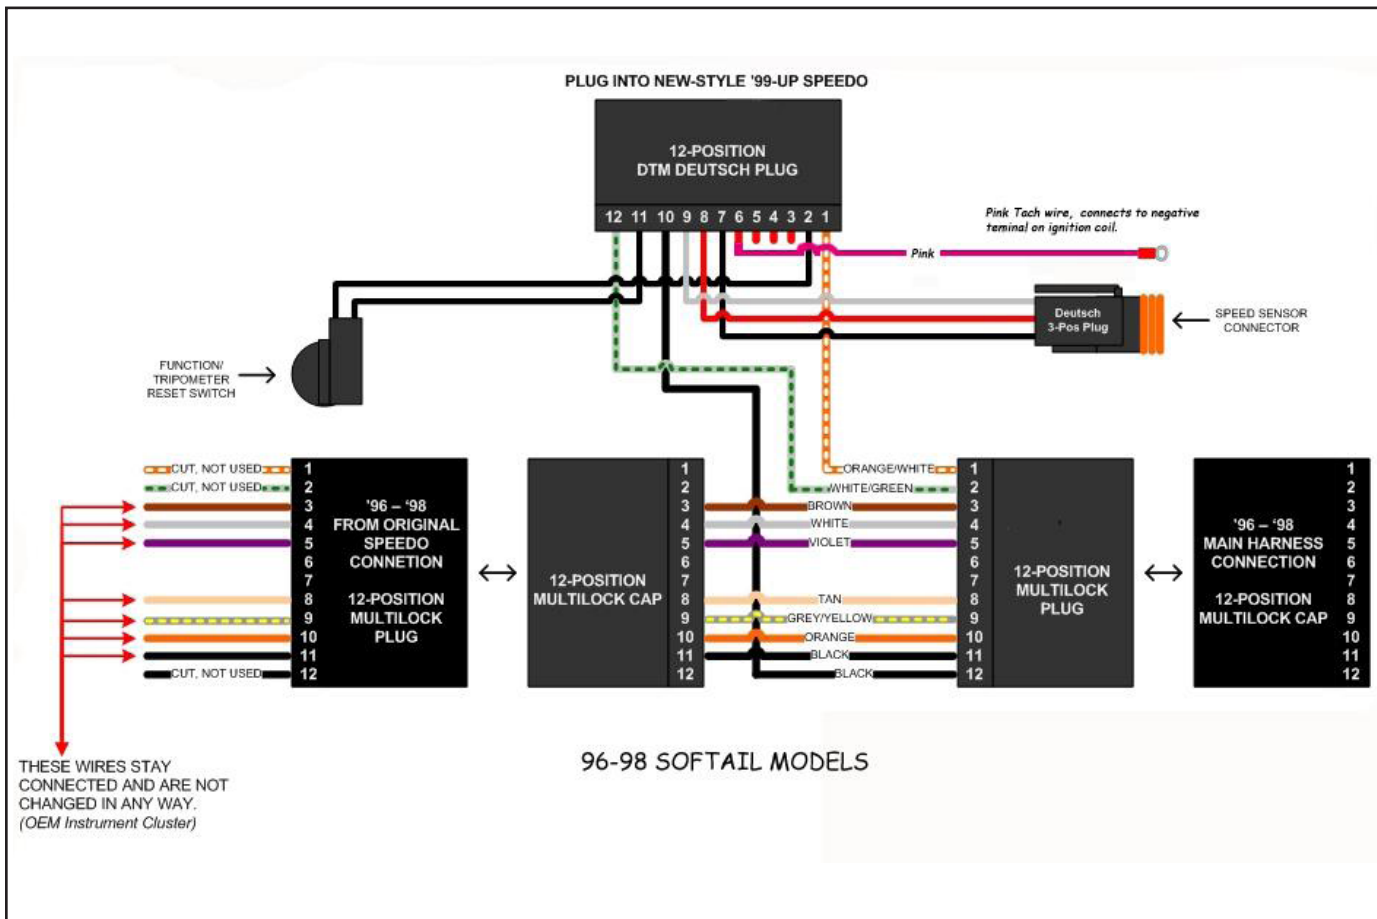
PLUG INTO NEW-STYLE '99-UP SPEEDO

12-POSITION
DTM DEUTSCH PLUG

12 11 10 9 8 7 6 5 4 3 2 1

Pink Tach wire, connects to negative teminal on ignition coil.

Pink

Deutsch
3-Pos Plug

SPEED SENSOR
CONNECTOR

FUNCTION/
TRIPOMETER
RESET SWITCH

CUT, NOT USED
CUT, NOT USED
CUT, NOT USED

1
2
3
4
5
6
7
8
9
10
11
12

'96 – '98
FROM ORIGINAL
SPEEDO
CONNETION

12-POSITION
MULTILOCK
PLUG

12-POSITION
MULTILOCK CAP

1
2
3
4
5
6
7
8
9
10
11
12

ORANGE/WHITE
WHITE/GREEN
BROWN
WHITE
VIOLET
TAN
GREY/YELLOW
ORANGE
BLACK
BLACK

1
2
3
4
5
6
7
8
9
10
11
12

12-POSITION
MULTILOCK
PLUG

'96 – '98
MAIN HARNESS
CONNECTION

12-POSITION
MULTILOCK CAP

1
2
3
4
5
6
7
8
9
10
11
12

THESE WIRES STAY CONNECTED AND ARE NOT CHANGED IN ANY WAY.
(OEM Instrument Cluster)

96-98 SOFTAIL MODELS